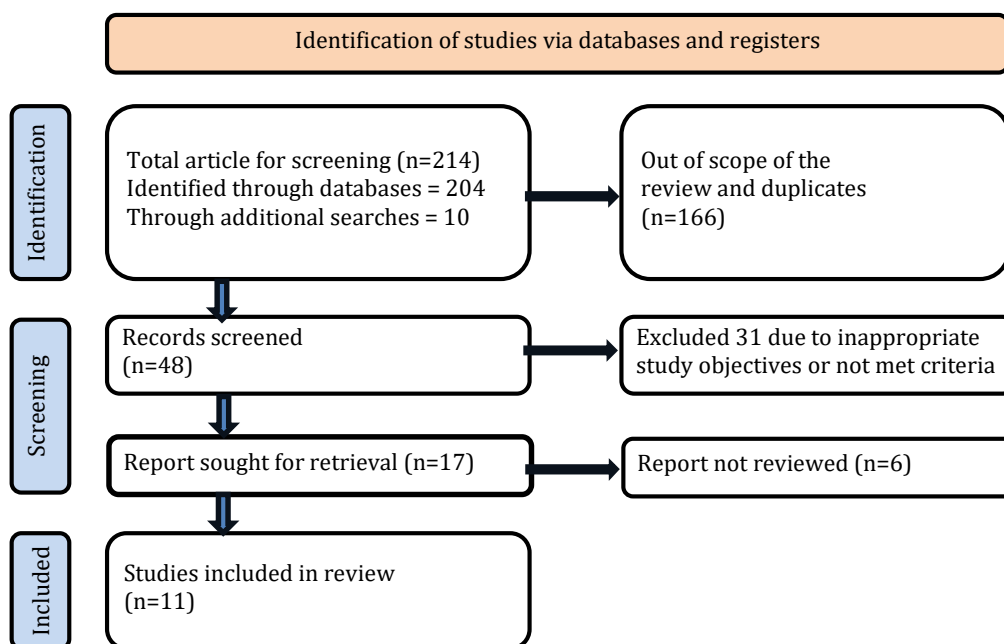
Identification of studies via databases and registers

Identification

Total article for screening (n=214)
Identified through databases = 204
Through additional searches = 10

Out of scope of the review and duplicates (n=166)

Screening

Records screened (n=48)

Excluded 31 due to inappropriate study objectives or not met criteria

Report sought for retrieval (n=17)

Report not reviewed (n=6)

Included

Studies included in review (n=11)